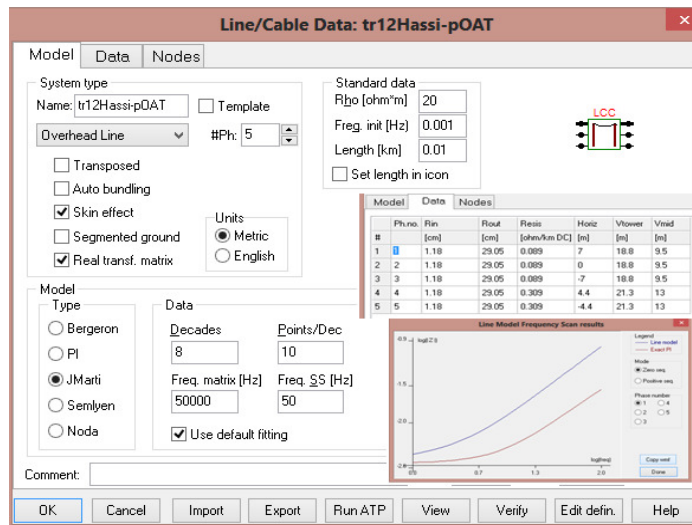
Line/Cable Data: tr12Hassi-pOAT

Model | Data | Nodes

System type
Name: tr12Hassi-pOAT
Template
Overhead Line
#Ph: 5
Transposed
Auto bundling
Skin effect
Segmented ground
Real transf. matrix
Units
Metric
English

Standard data
Rho [ohm*m] 20
Freq. init [Hz] 0.001
Length [km] 0.01
Set length in icon

LCC

Model | Data | Nodes

| # | Ph.no. | Rin | Rout | Resis | Horiz | Vtower | Vmid |
|---|---|---|---|---|---|---|---|
| | | [cm] | [cm] | [ohm/km DC] | [m] | [m] | [m] |
| 1 | 1 | 1.18 | 29.05 | 0.089 | 7 | 18.8 | 9.5 |
| 2 | 2 | 1.18 | 29.05 | 0.089 | 0 | 18.8 | 9.5 |
| 3 | 3 | 1.18 | 29.05 | 0.089 | -7 | 18.8 | 9.5 |
| 4 | 4 | 1.18 | 29.05 | 0.309 | 4.4 | 21.3 | 13 |
| 5 | 5 | 1.18 | 29.05 | 0.309 | -4.4 | 21.3 | 13 |

Model
Type
Bergeron
PI
JMarti
Semlyen
Noda

Data
Decades
8
Points/Dec
10
Freq. matrix [Hz]
50000
Freq. SS [Hz]
50
Use default fitting

Line Model Frequency Scan results
-0.9 log(|Z|)
-1.5
-2.0
-2.5
0.0 0.7 1.3 2.0
log(freq)
Legend
Line model
Exact PI
Mode
Zero seq.
Positive seq.
Phase number
1 4
2 5
3
Copy w
Done

Comment:

OK | Cancel | Import | Export | Run ATP | View | Verify | Edit defin. | Help